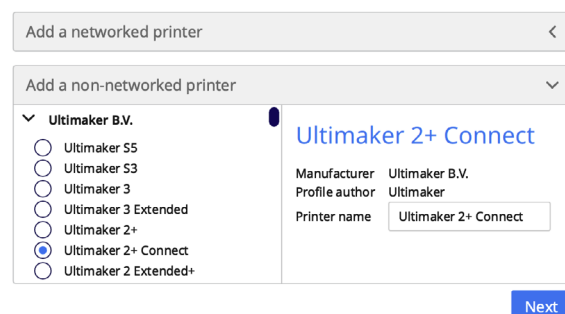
Add a networked printer

Add a non-networked printer

Ultimaker B.V.

Ultimaker S5
Ultimaker S3
Ultimaker 3
Ultimaker 3 Extended
Ultimaker 2+
Ultimaker 2+ Connect
Ultimaker 2 Extended+

Ultimaker 2+ Connect

Manufacturer Ultimaker B.V.
Profile author Ultimaker
Printer name Ultimaker 2+ Connect

Next